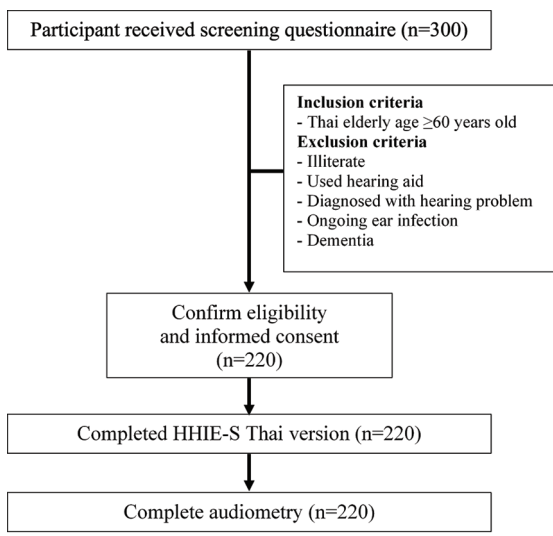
Participant received screening questionnaire (n=300)

**Inclusion criteria**
- Thai elderly age $\geq$60 years old
**Exclusion criteria**
- Illiterate
- Used hearing aid
- Diagnosed with hearing problem
- Ongoing ear infection
- Dementia

Confirm eligibility and informed consent (n=220)

Completed HHIE-S Thai version (n=220)

Complete audiometry (n=220)